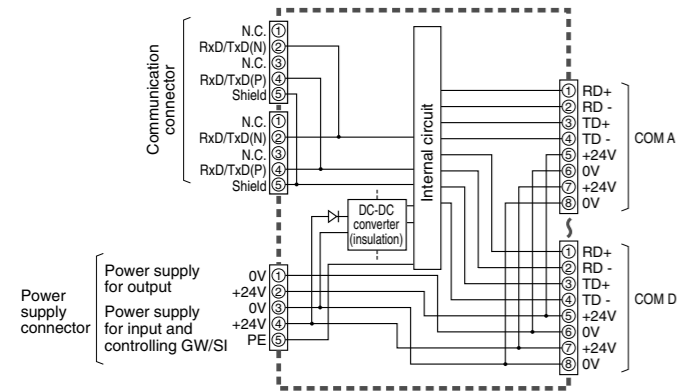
Communication connector

N.C. ①
RxD/TxD(N) ②
N.C. ③
RxD/TxD(P) ④
Shield ⑤
N.C. ①
RxD/TxD(N) ②
N.C. ③
RxD/TxD(P) ④
Shield ⑤

Internal circuit

DC-DC converter (insulation)

① RD+
② RD -
③ TD+
④ TD -
⑤ +24V
⑥ 0V
⑦ +24V
⑧ 0V
COM A

① RD+
② RD -
③ TD+
④ TD -
⑤ +24V
⑥ 0V
⑦ +24V
⑧ 0V
COM D

Power supply connector

Power supply for output
Power supply for input and controlling GW/SI

0V ①
+24V ②
0V ③
+24V ④
PE ⑤